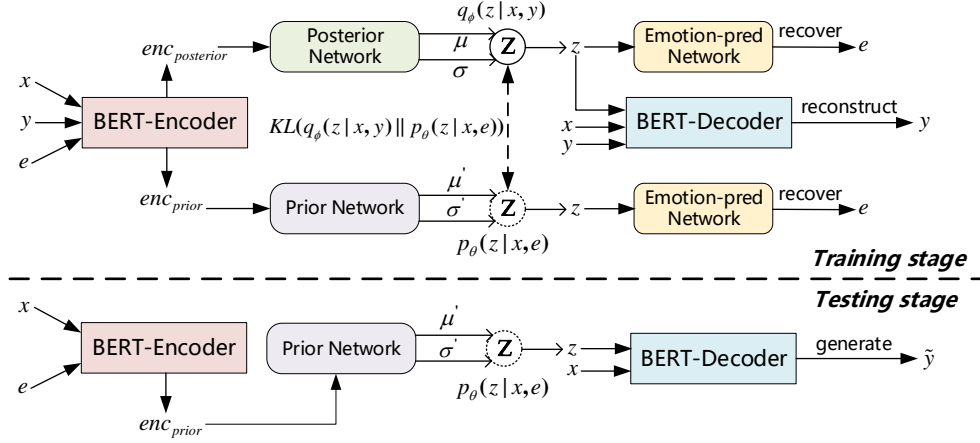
$q_\phi(z|x,y)$

$enc_{posterior}$

Posterior Network

$\mu$

$\sigma$

Z

$z$

Emotion-pred Network

recover

$e$

$x$

$y$

$e$

BERT-Encoder

$KL(q_\phi(z|x,y) || p_\theta(z|x,e))$

$x$

$y$

BERT-Decoder

reconstruct

$y$

$enc_{prior}$

Prior Network

$\mu'$

$\sigma'$

Z

$z$

Emotion-pred Network

recover

$e$

$p_\theta(z|x,e)$

Training stage

Testing stage

$x$

$e$

BERT-Encoder

Prior Network

$\mu'$

$\sigma'$

Z

$z$

$x$

BERT-Decoder

generate

$\tilde{y}$

$p_\theta(z|x,e)$

$enc_{prior}$